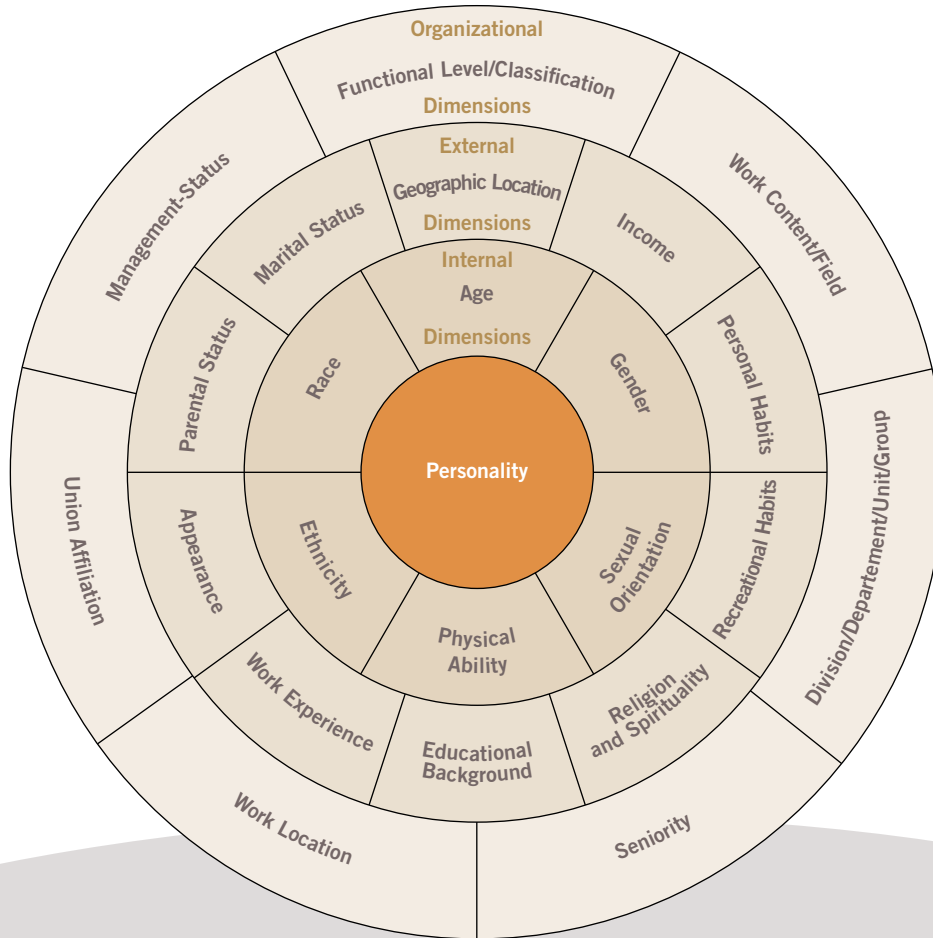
Organizational
Functional Level/Classification
Dimensions
Work Content/Field
Division/Departement/Unit/Group
Seniority
Work Location
Union Affiliation
Management Status
External
Geographic Location
Dimensions
Income
Personal Habits
Recreational Habits
Religion and Spirituality
Educational Background
Work Experience
Appearance
Parental Status
Marital Status
Internal
Age
Dimensions
Gender
Sexual Orientation
Physical Ability
Ethnicity
Race
Personality